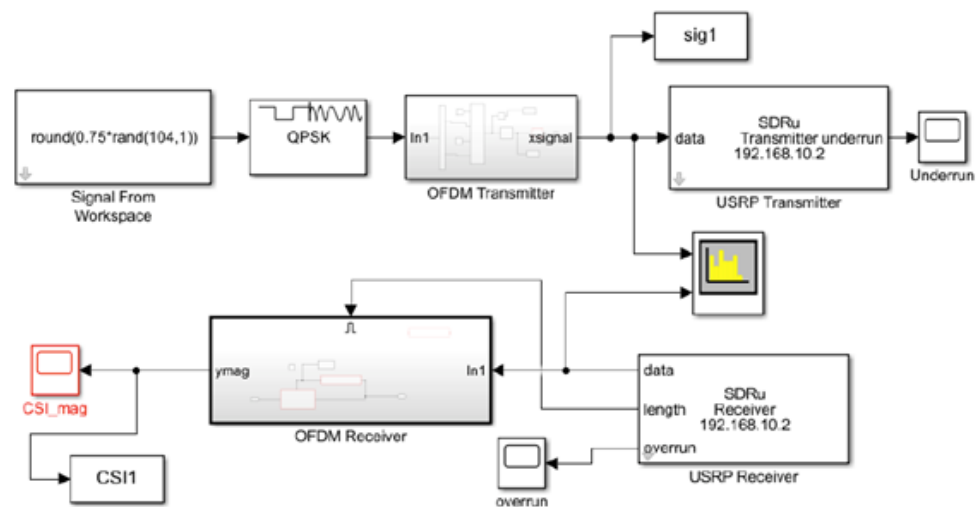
sig1

round(0.75*rand(104,1))

Signal From Workspace

QPSK

In1

xsignal

OFDM Transmitter

data

SDRu Transmitter underrun 192.168.10.2

USRP Transmitter

Underrun

ymag

In1

OFDM Receiver

CSI_mag

CSI1

data

length

overrun

SDRu Receiver 192.168.10.2

USRP Receiver

overrun